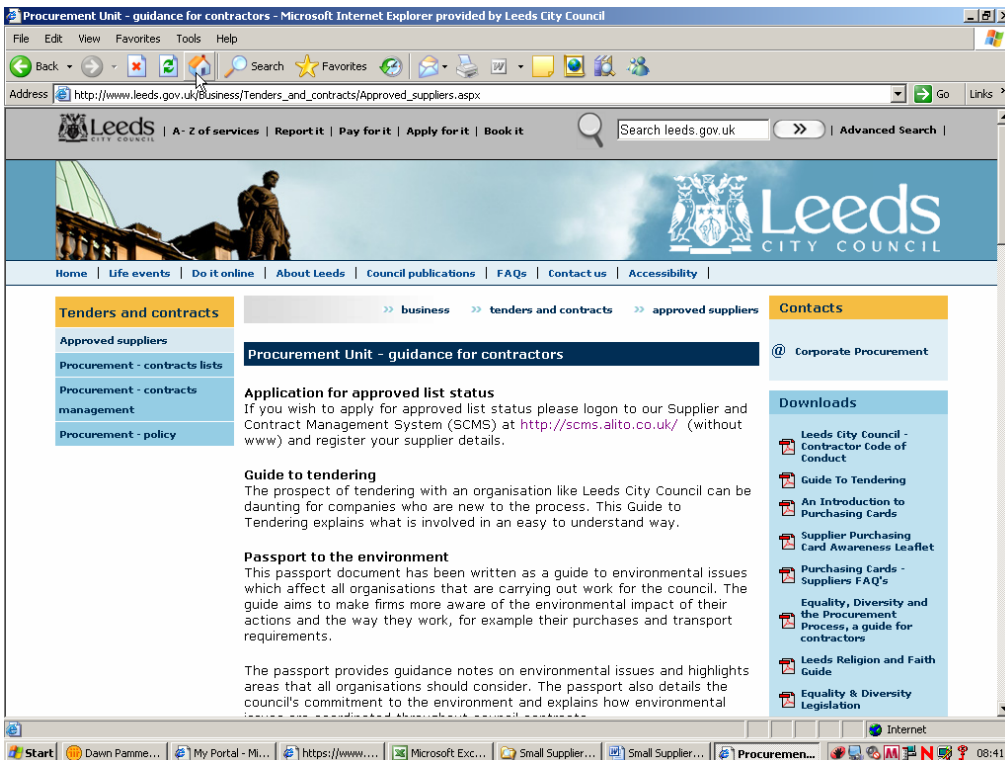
Procurement Unit - guidance for contractors - Microsoft Internet Explorer provided by Leeds City Council

File Edit View Favorites Tools Help

Back Search Favorites

Address http://www.leeds.gov.uk/Business/Tenders_and_contracts/Approved_suppliers.aspx Go Links

Leeds CITY COUNCIL | A - Z of services | Report it | Pay for it | Apply for it | Book it Search leeds.gov.uk | Advanced Search |

Leeds CITY COUNCIL

Home | Life events | Do it online | About Leeds | Council publications | FAQs | Contact us | Accessibility |

Tenders and contracts

Approved suppliers

Procurement - contracts lists

Procurement - contracts management

Procurement - policy

business tenders and contracts approved suppliers

Procurement Unit - guidance for contractors

Application for approved list status
If you wish to apply for approved list status please logon to our Supplier and Contract Management System (SCMS) at http://scms.alito.co.uk/ (without www) and register your supplier details.

Guide to tendering
The prospect of tendering with an organisation like Leeds City Council can be daunting for companies who are new to the process. This Guide to Tendering explains what is involved in an easy to understand way.

Passport to the environment
This passport document has been written as a guide to environmental issues which affect all organisations that are carrying out work for the council. The guide aims to make firms more aware of the environmental impact of their actions and the way they work, for example their purchases and transport requirements.

The passport provides guidance notes on environmental issues and highlights areas that all organisations should consider. The passport also details the council's commitment to the environment and explains how environmental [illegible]

Contacts

Corporate Procurement

Downloads

Leeds City Council - Contractor Code of Conduct

Guide To Tendering

An Introduction to Purchasing Cards

Supplier Purchasing Card Awareness Leaflet

Purchasing Cards - Suppliers FAQ's

Equality, Diversity and the Procurement Process, a guide for contractors

Leeds Religion and Faith Guide

Equality & Diversity Legislation

Internet

Start | Dawn Pamme... | My Portal - Mi... | https://www.... | Microsoft Exc... | Small Supplier... | Small Supplier... | Procuremen... | 08:41